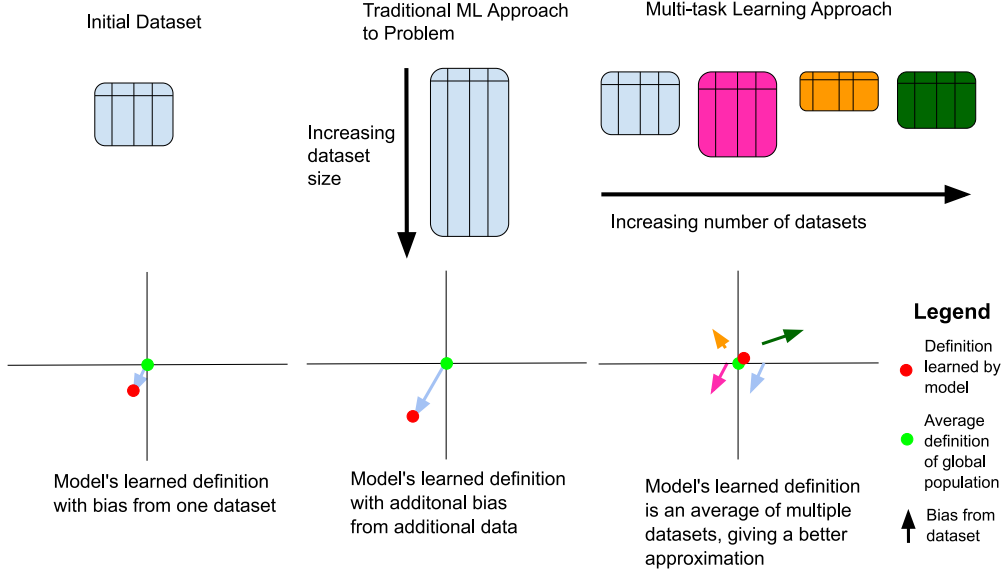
Initial Dataset

Traditional ML Approach to Problem

Multi-task Learning Approach

Increasing dataset size

Increasing number of datasets

Legend

Definition learned by model

Average definition of global population

Bias from dataset

Model's learned definition with bias from one dataset

Model's learned definition with additonal bias from additional data

Model's learned definition is an average of multiple datasets, giving a better approximation